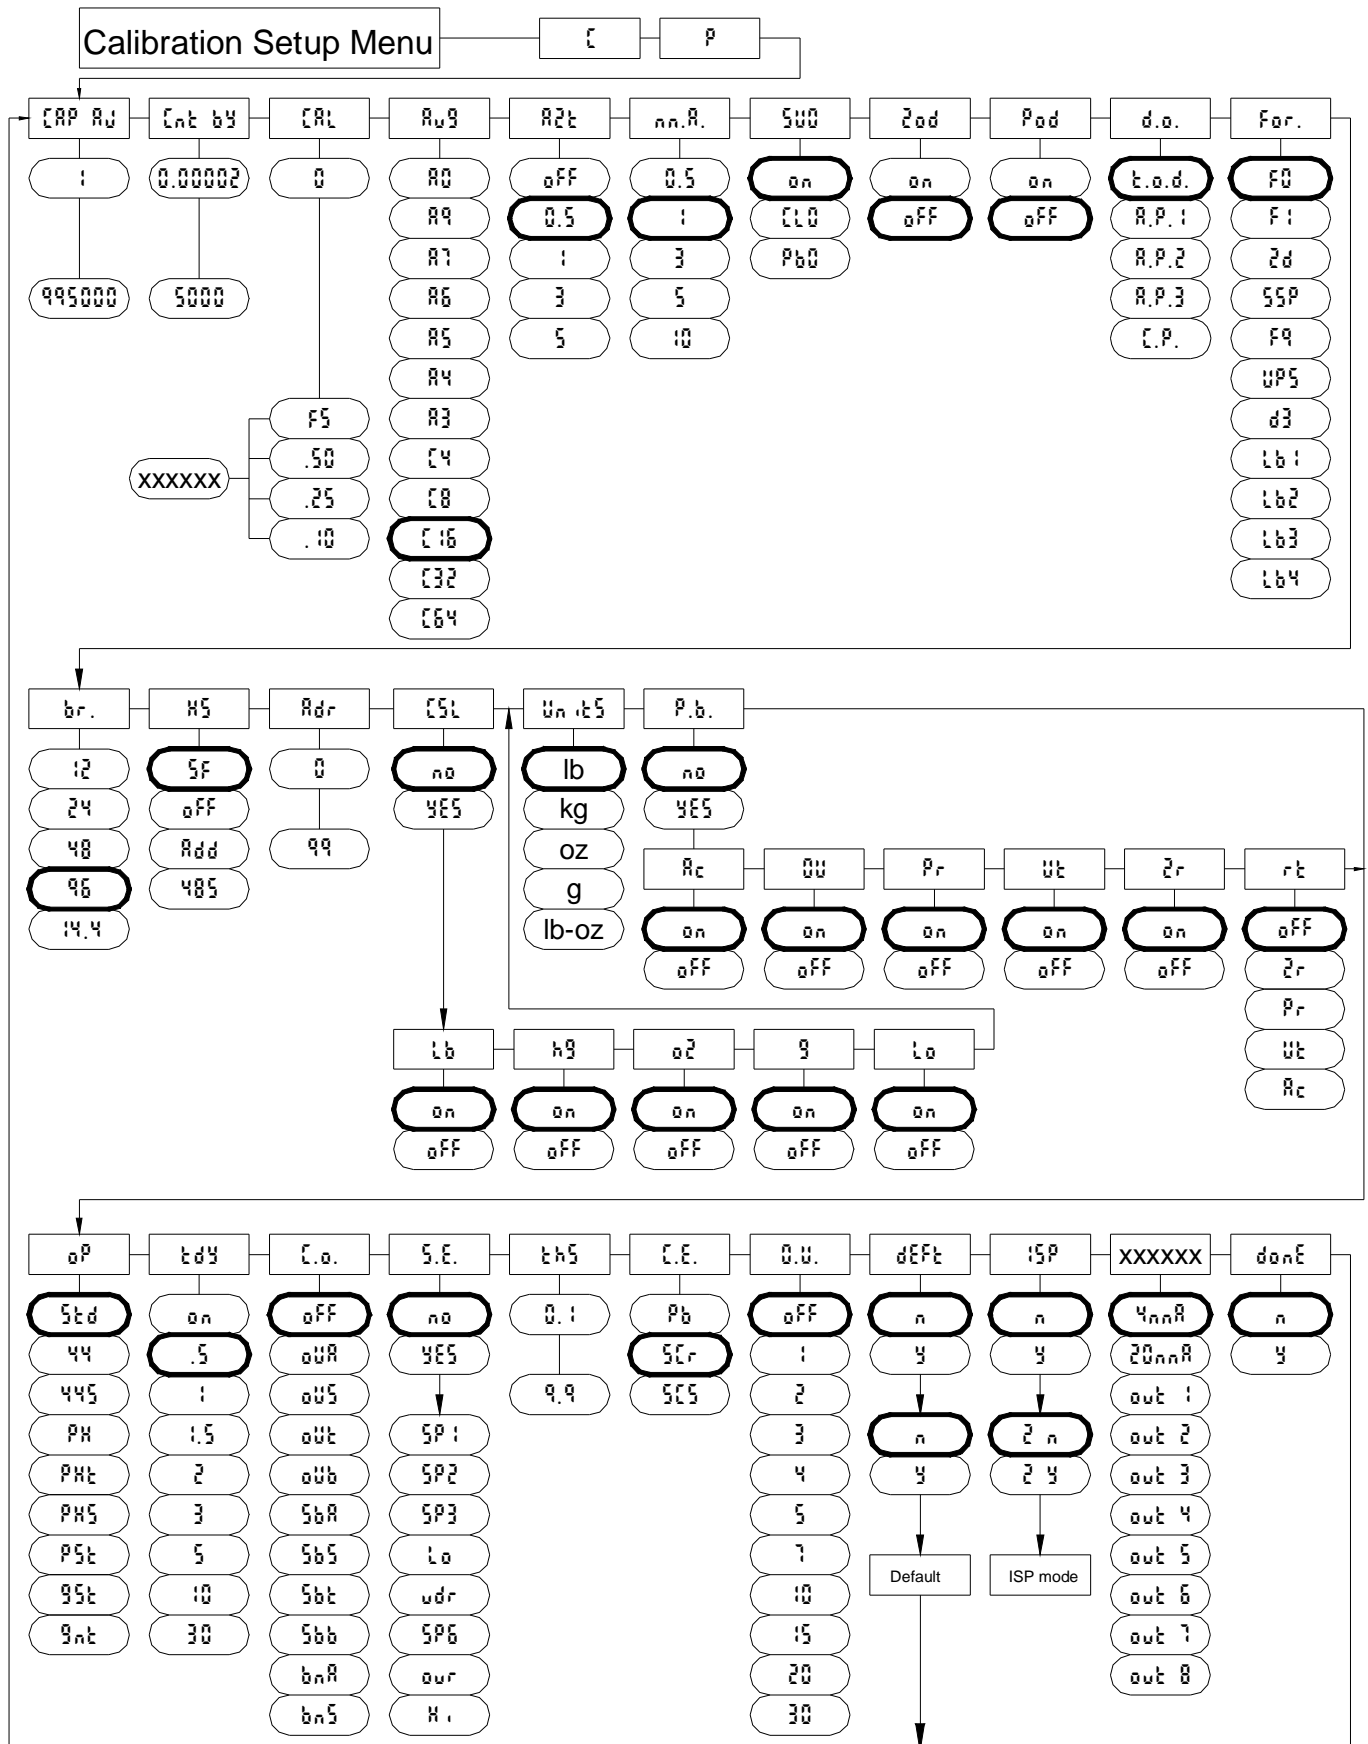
Calibration Setup Menu
C P

CAP AJ
1
995000

Cnt bY
0.00002
5000

CAL
0
XXXXXX
FS
.50
.25
.10

AvG
A0
A9
A7
A6
A5
A4
A3
C4
C8
C16
C32
C64

AZt
oFF
0.5
1
3
5

mA.
0.5
1
3
5
10

SUO
on
CLO
PbO

Zod
on
oFF

Pod
on
oFF

d.o.
t.o.d.
A.P.1
A.P.2
A.P.3
C.P.

For.
F0
F1
2d
SSP
F9
UPS
d3
Lb1
Lb2
Lb3
Lb4

br.
12
24
48
96
14.4

HS
SF
oFF
Add
485

Adr
0
99

CSL
no
YES

Lb
on
oFF

kG
on
oFF

oZ
on
oFF

G
on
oFF

Lo
on
oFF

Un itS
lb
kg
oz
g
lb-oz

P.b.
no
YES

Ac
on
oFF

OU
on
oFF

Pr
on
oFF

Ut
on
oFF

Zr
on
oFF

rt
oFF
Zr
Pr
Ut
Ac

oP
Std
44
44S
PH
PHt
PHS
PSt
9St
9nt

tdY
on
.5
1
1.5
2
3
5
10
30

C.o.
oFF
oUA
oUS
oUt
oUb
SbA
SbS
Sbt
Sbb
bnA
bnS

S.E.
no
YES
SP1
SP2
SP3
Lo
udr
SP6
our
Hi

thS
0.1
9.9

C.E.
Pb
SCr
SCS

O.U.
oFF
1
2
3
4
5
7
10
15
20
30

dEFt
n
y
n
y
Default

ISP
n
y
2 n
2 y
ISP mode

XXXXXX
4mA
20mA
out 1
out 2
out 3
out 4
out 5
out 6
out 7
out 8

donE
n
y